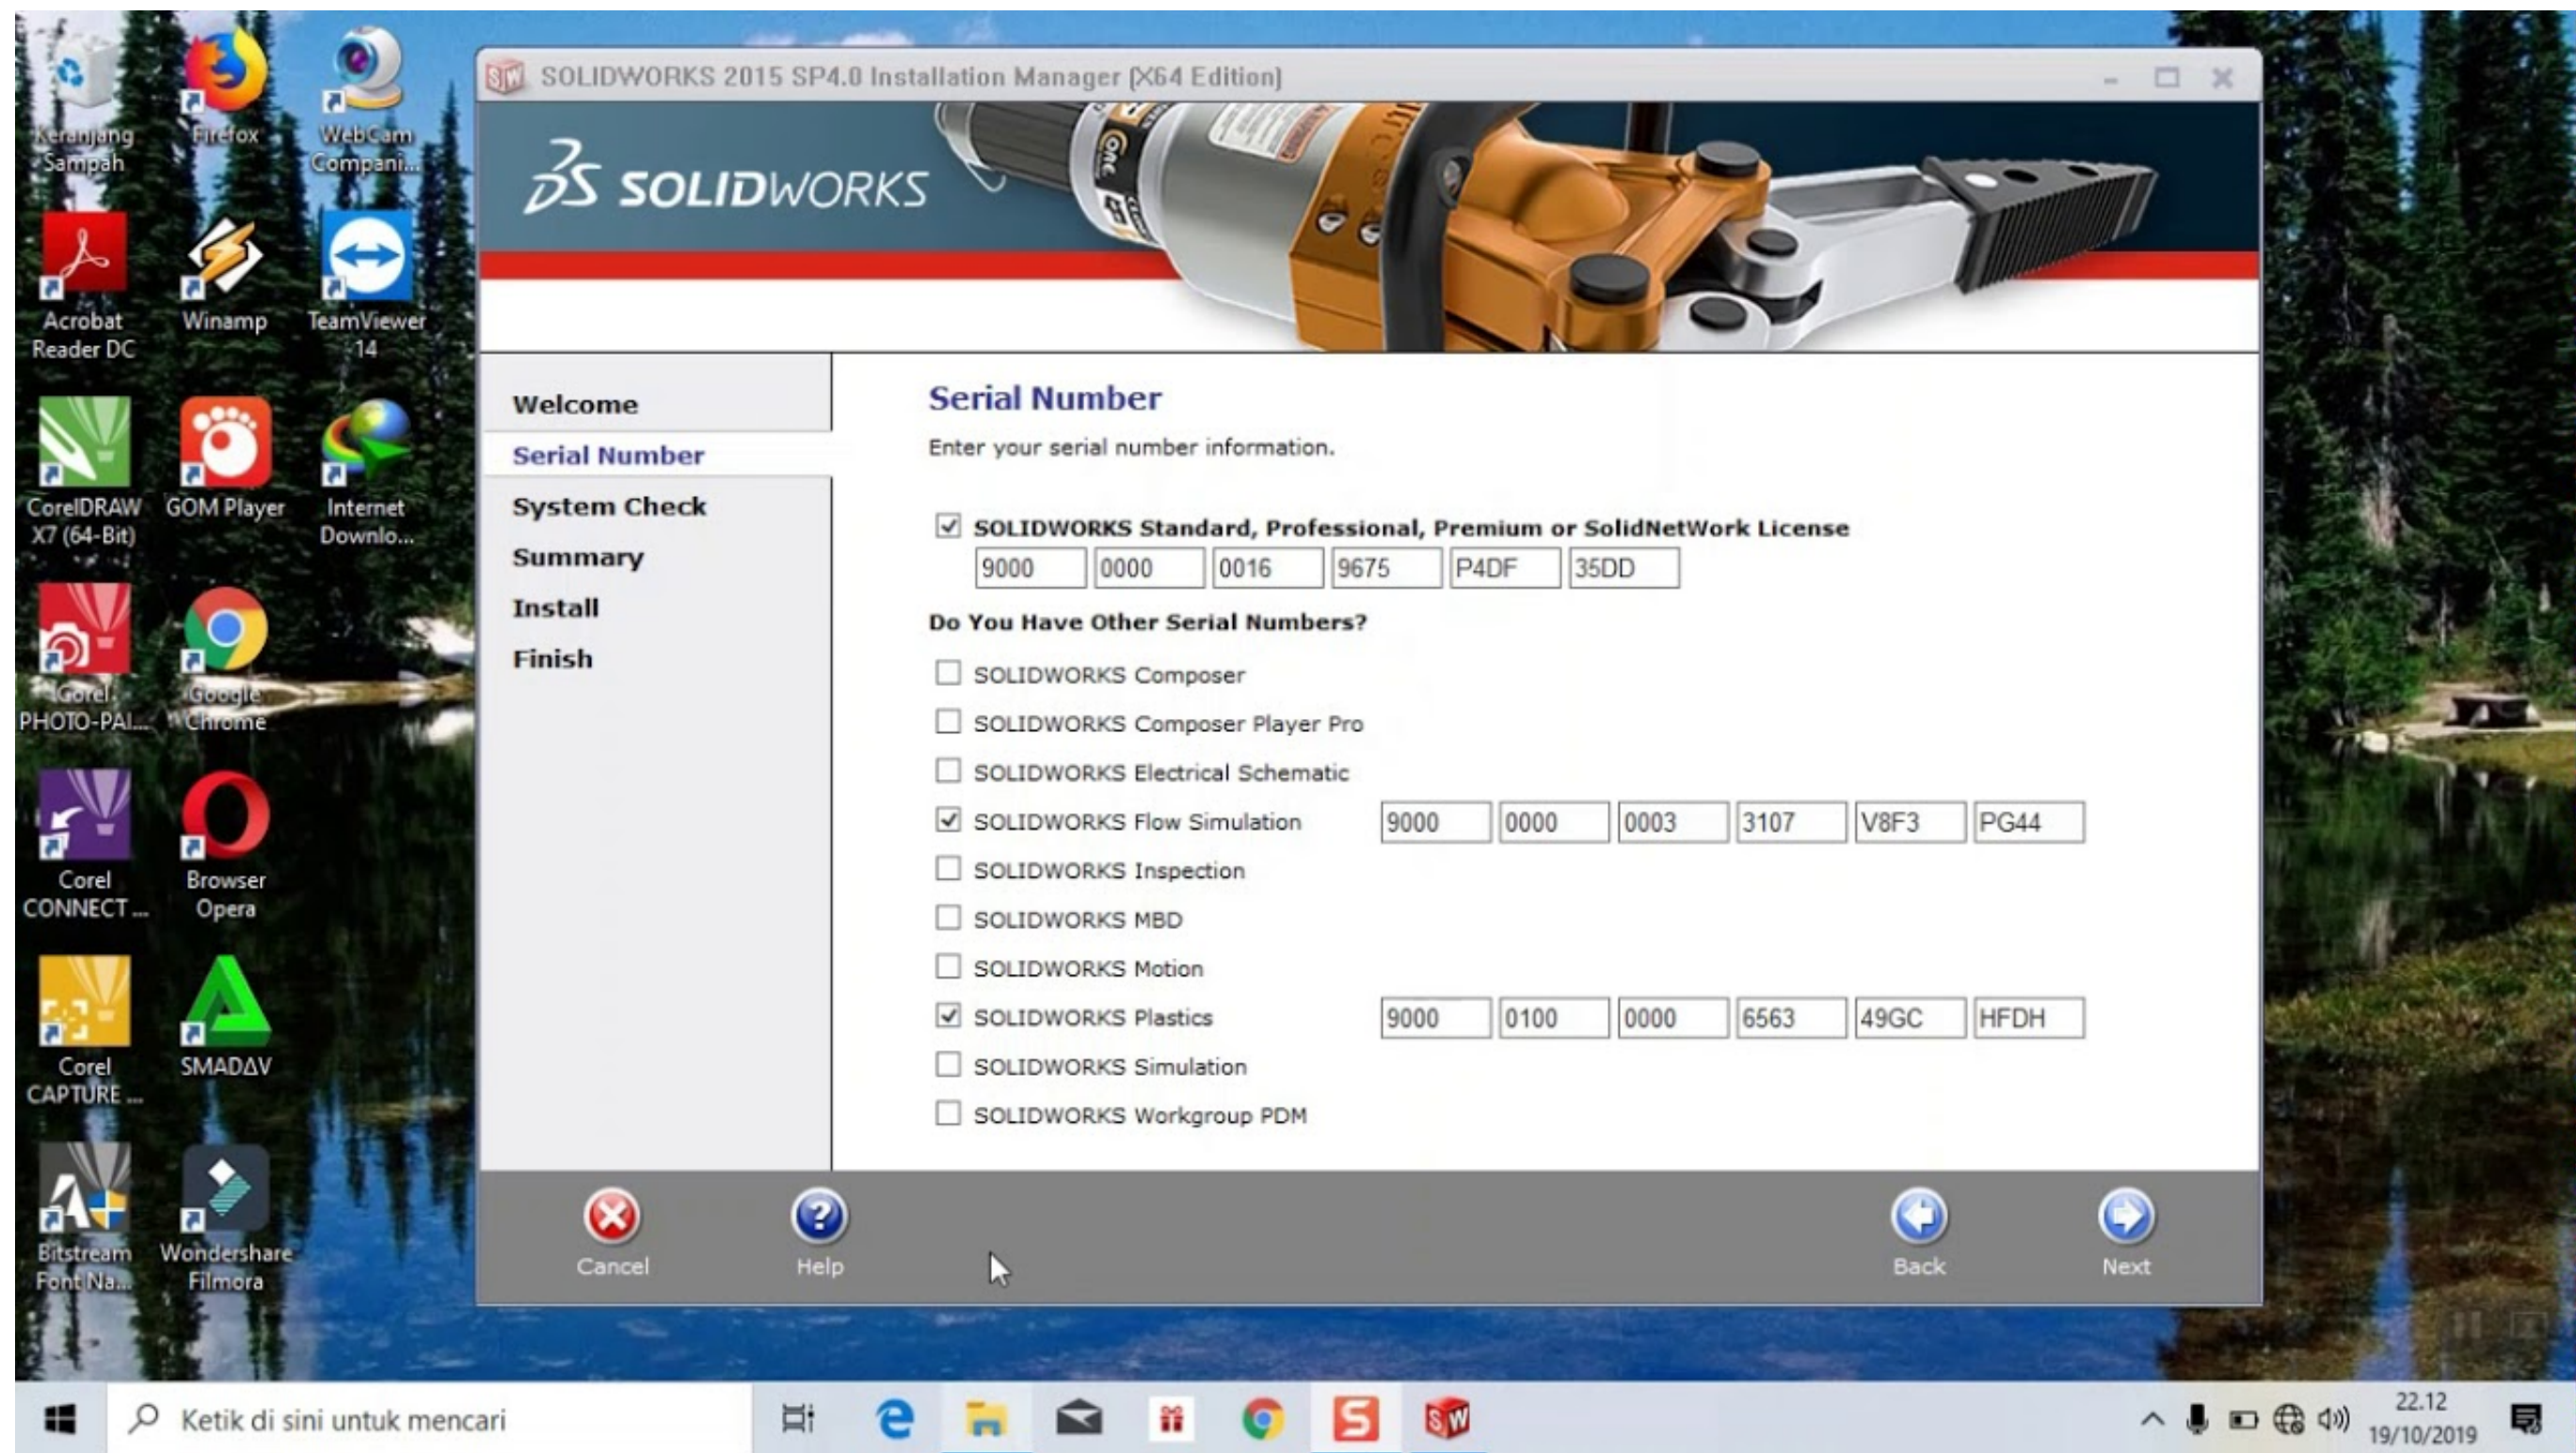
Keranjang Sampah
Firefox
WebCam Compani...
Acrobat Reader DC
Winamp
TeamViewer 14
CorelDRAW X7 (64-Bit)
GOM Player
Internet Downlo...
Corel PHOTO-PAI...
Google Chrome
Corel CONNECT ...
Browser Opera
Corel CAPTURE ...
SMADAV
Bitstream Font Na...
Wondershare Filmora

SOLIDWORKS 2015 SP4.0 Installation Manager (X64 Edition)

SOLIDWORKS

Welcome
Serial Number
System Check
Summary
Install
Finish

Serial Number
Enter your serial number information.

☑ SOLIDWORKS Standard, Professional, Premium or SolidNetWork License
9000 0000 0016 9675 P4DF 35DD

Do You Have Other Serial Numbers?
☐ SOLIDWORKS Composer
☐ SOLIDWORKS Composer Player Pro
☐ SOLIDWORKS Electrical Schematic
☑ SOLIDWORKS Flow Simulation 9000 0000 0003 3107 V8F3 PG44
☐ SOLIDWORKS Inspection
☐ SOLIDWORKS MBD
☐ SOLIDWORKS Motion
☑ SOLIDWORKS Plastics 9000 0100 0000 6563 49GC HFDH
☐ SOLIDWORKS Simulation
☐ SOLIDWORKS Workgroup PDM

Cancel
Help
Back
Next

Ketik di sini untuk mencari
22.12
19/10/2019